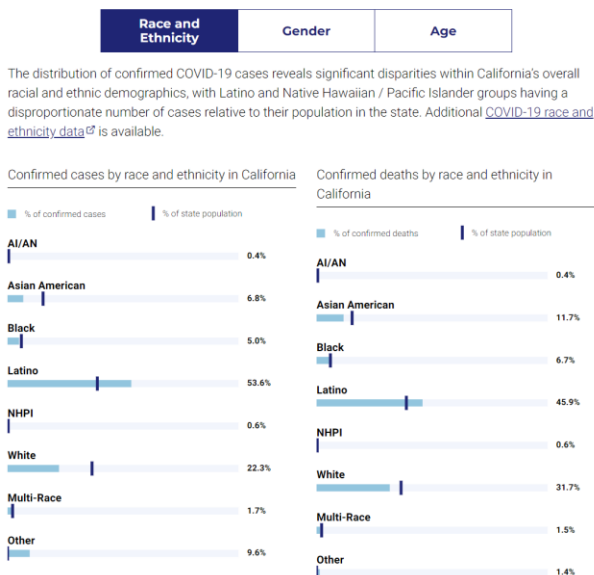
Race and Ethnicity | Gender | Age

The distribution of confirmed COVID-19 cases reveals significant disparities within California's overall racial and ethnic demographics, with Latino and Native Hawaiian / Pacific Islander groups having a disproportionate number of cases relative to their population in the state. Additional COVID-19 race and ethnicity data is available.

Confirmed cases by race and ethnicity in California

% of confirmed cases | % of state population

AI/AN
0.4%

Asian American
6.8%

Black
5.0%

Latino
53.6%

NHPI
0.6%

White
22.3%

Multi-Race
1.7%

Other
9.6%

Confirmed deaths by race and ethnicity in California

% of confirmed deaths | % of state population

AI/AN
0.4%

Asian American
11.7%

Black
6.7%

Latino
45.9%

NHPI
0.6%

White
31.7%

Multi-Race
1.5%

Other
1.4%